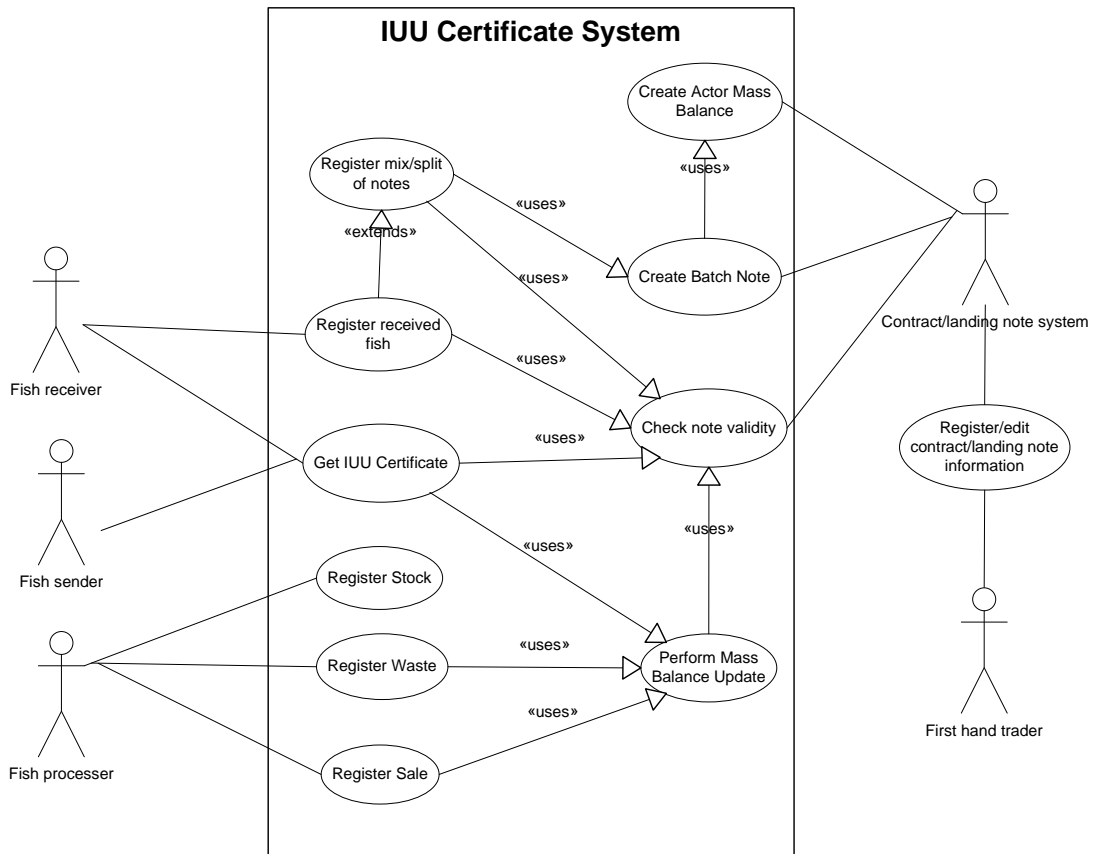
IUU Certificate System

Create Actor Mass Balance

«uses»

Register mix/split of notes

«uses»

«extends»

«uses»

Create Batch Note

Register received fish

«uses»

Check note validity

Contract/landing note system

Fish receiver

«uses»

Get IUU Certificate

Register/edit contract/landing note information

«uses»

«uses»

Fish sender

Register Stock

«uses»

Register Waste

Perform Mass Balance Update

«uses»

Fish processer

Register Sale

First hand trader